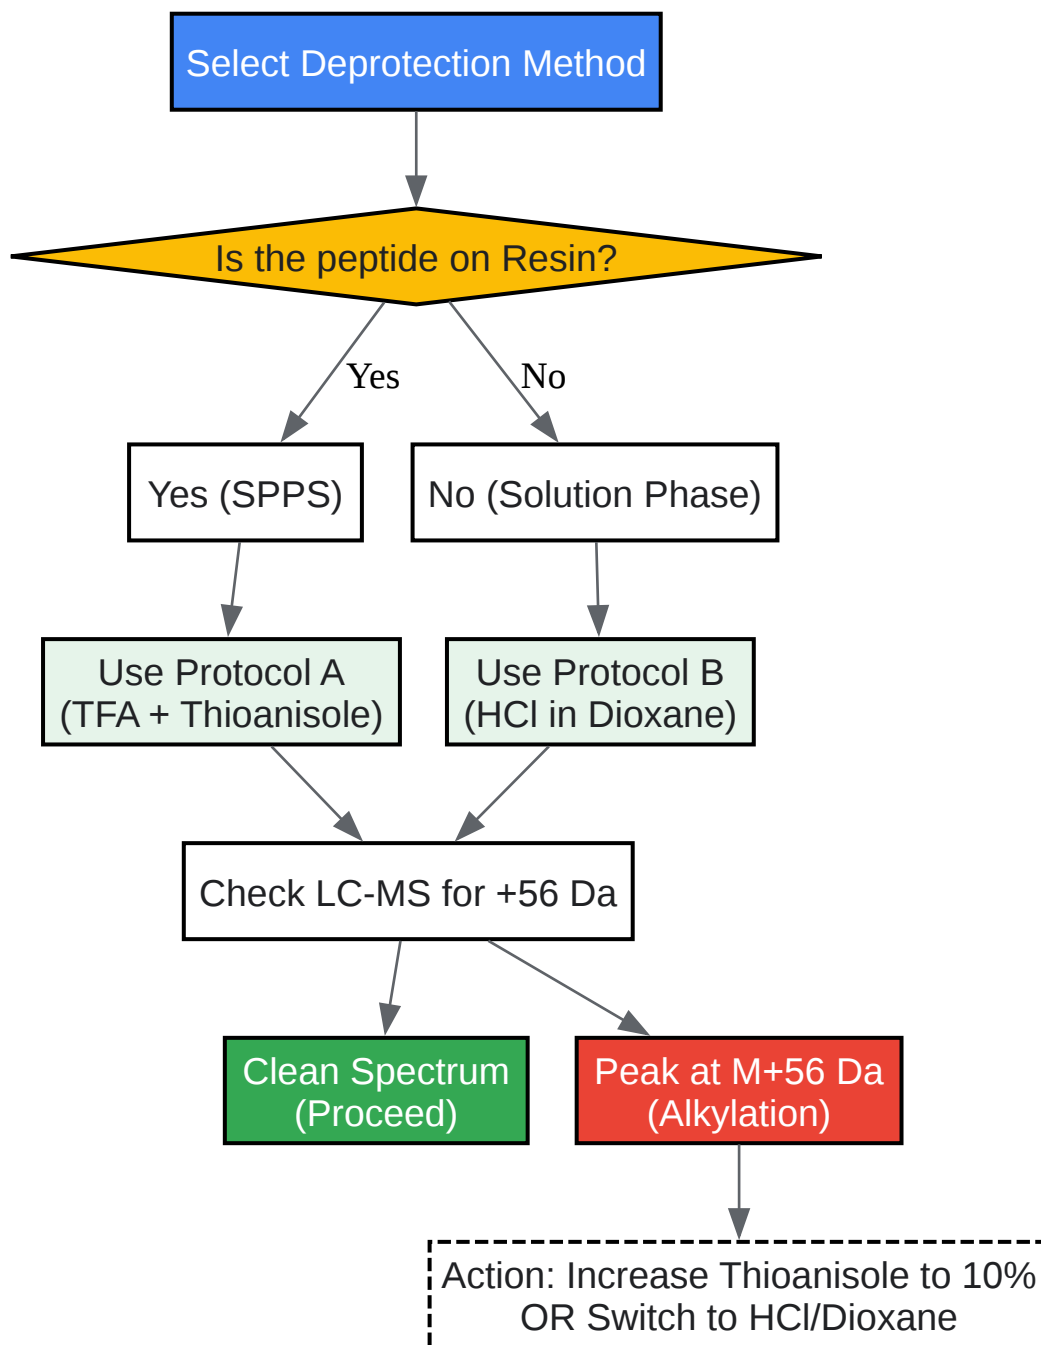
Select Deprotection Method

Is the peptide on Resin?

Yes

No

Yes (SPPS)

No (Solution Phase)

Use Protocol A (TFA + Thioanisole)

Use Protocol B (HCl in Dioxane)

Check LC-MS for +56 Da

Clean Spectrum (Proceed)

Peak at M+56 Da (Alkylation)

Action: Increase Thioanisole to 10% OR Switch to HCl/Dioxane